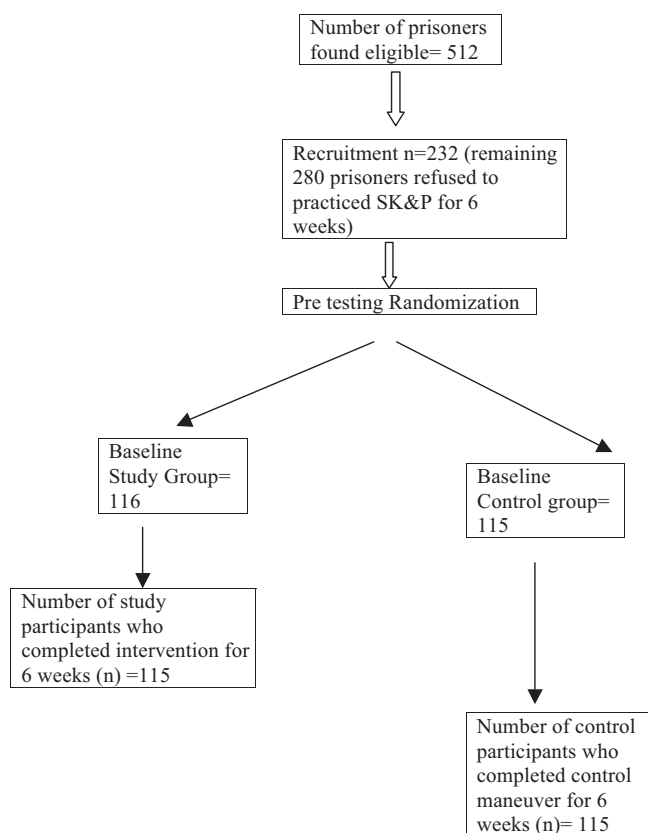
Number of prisoners found eligible= 512

Recruitment n=232 (remaining 280 prisoners refused to practiced SK&P for 6 weeks)

Pre testing Randomization

Baseline Study Group= 116

Baseline Control group= 115

Number of study participants who completed intervention for 6 weeks (n) =115

Number of control participants who completed control maneuver for 6 weeks (n)= 115